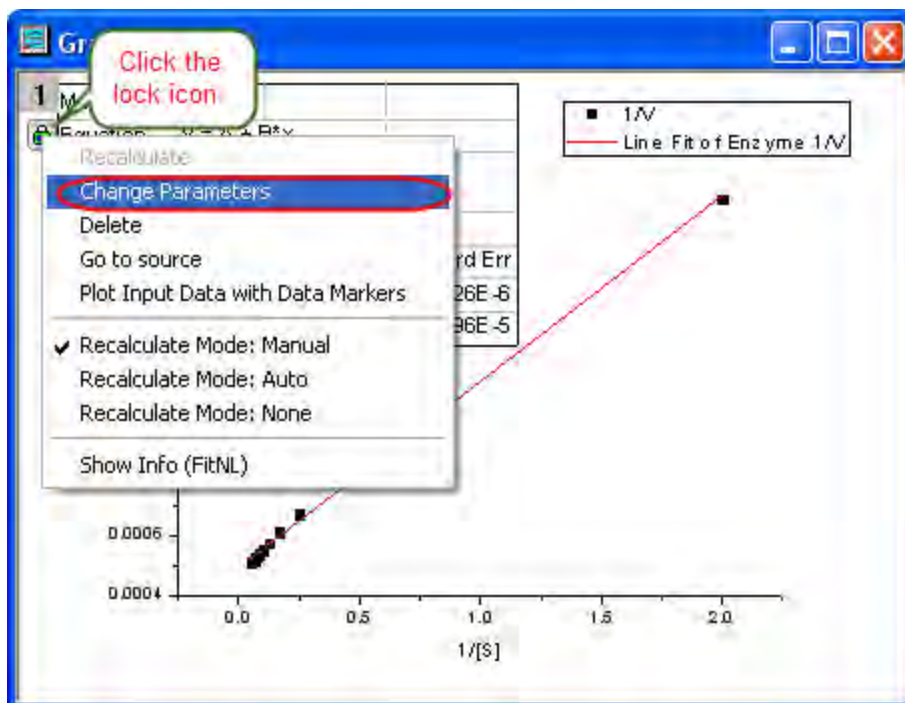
Gr

Click the lock icon

1 M

Equation y = a + B*x

Recalculate

Change Parameters

Delete

Go to source

Plot Input Data with Data Markers

Recalculate Mode: Manual

Recalculate Mode: Auto

Recalculate Mode: None

Show Info (FitNL)

rd Err

26E-6

96E-5

1/V

Line Fit of Enzyme 1/V

0.0006

0.0004

0.0

0.5

1.0

1.5

2.0

1/[S]